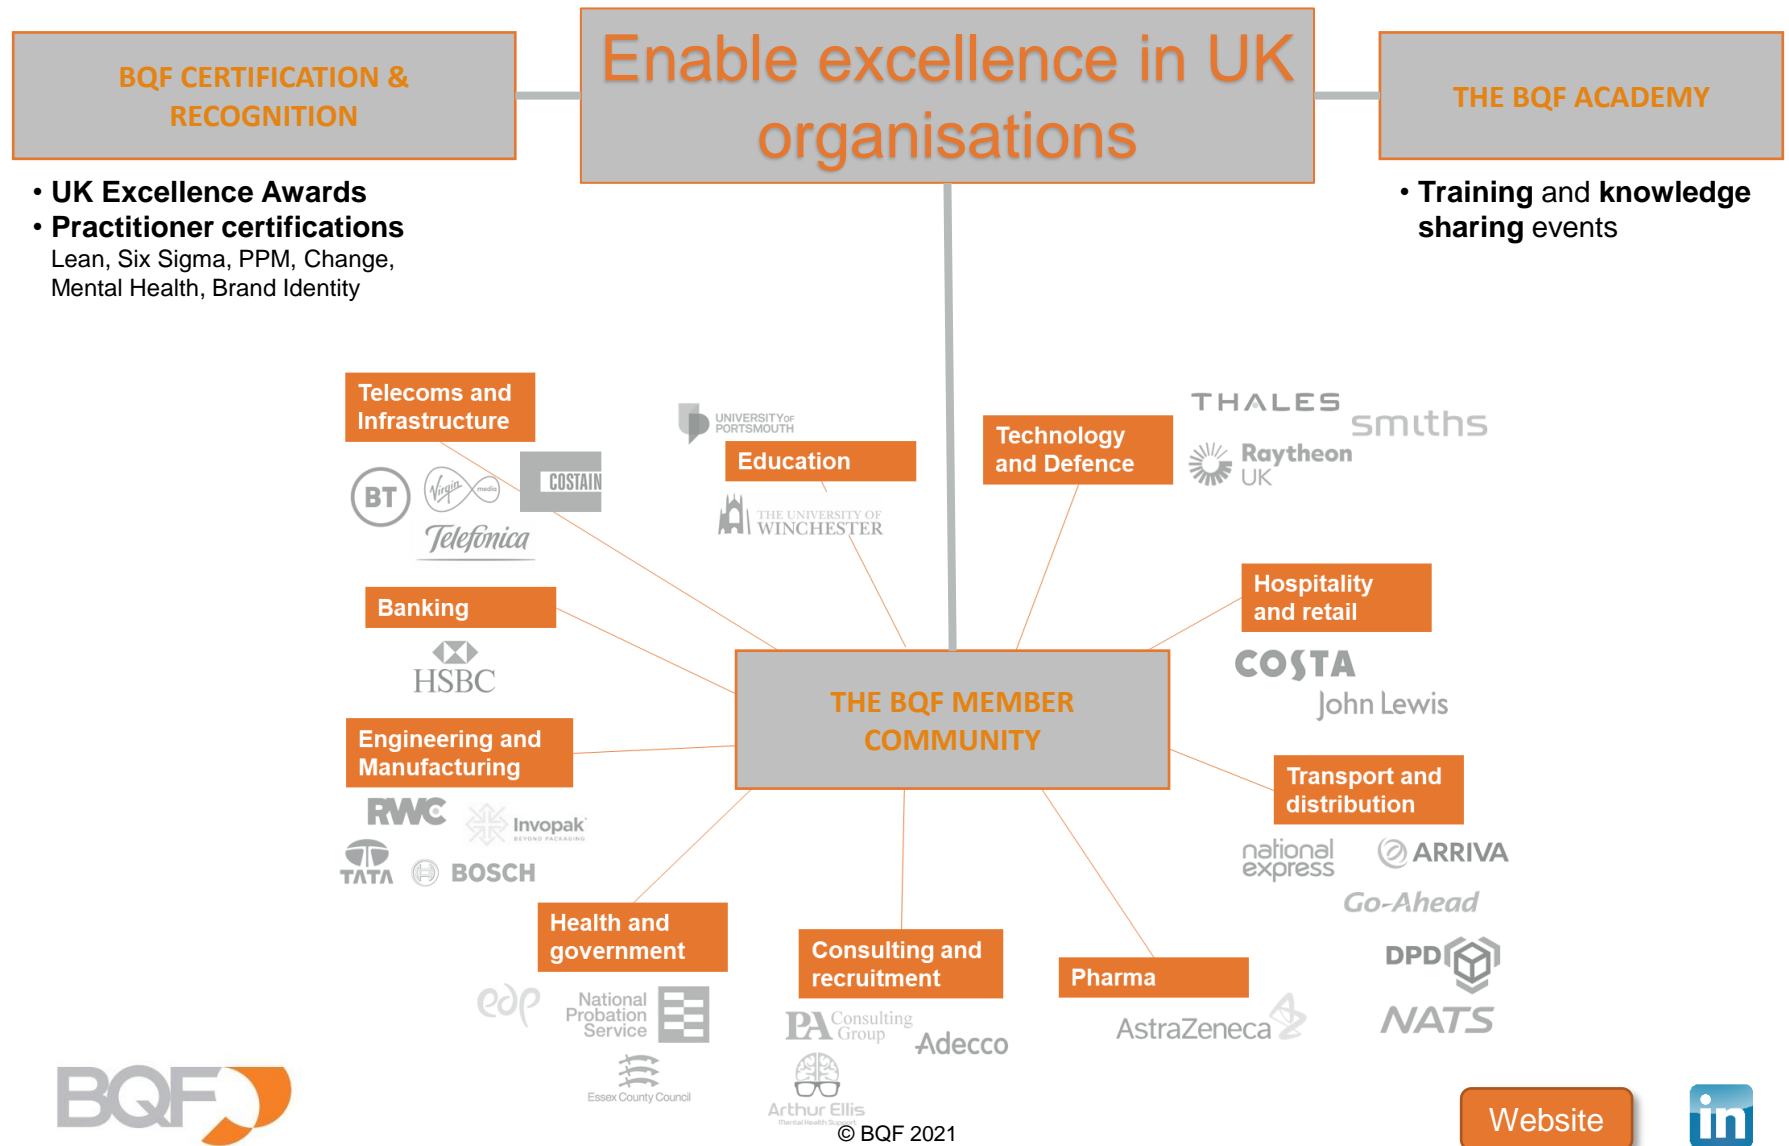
BQF CERTIFICATION & RECOGNITION

Enable excellence in UK organisations

THE BQF ACADEMY

• UK Excellence Awards
• Practitioner certifications
Lean, Six Sigma, PPM, Change, Mental Health, Brand Identity

• Training and knowledge sharing events

Telecoms and Infrastructure

BT Virgin media COSTAIN Telefónica

UNIVERSITY OF PORTSMOUTH

Education

THE UNIVERSITY OF WINCHESTER

Technology and Defence

THALES smiths Raytheon UK

Banking

HSBC

Hospitality and retail

COSTA John Lewis

THE BQF MEMBER COMMUNITY

Engineering and Manufacturing

RWC Invopak TATA BOSCH

Transport and distribution

national express ARRIVA Go-Ahead DPD NATS

Health and government

edp National Probation Service Essex County Council

Consulting and recruitment

PA Consulting Group Adecco Arthur Ellis

Pharma

AstraZeneca

BQF

Website

in

© BQF 2021